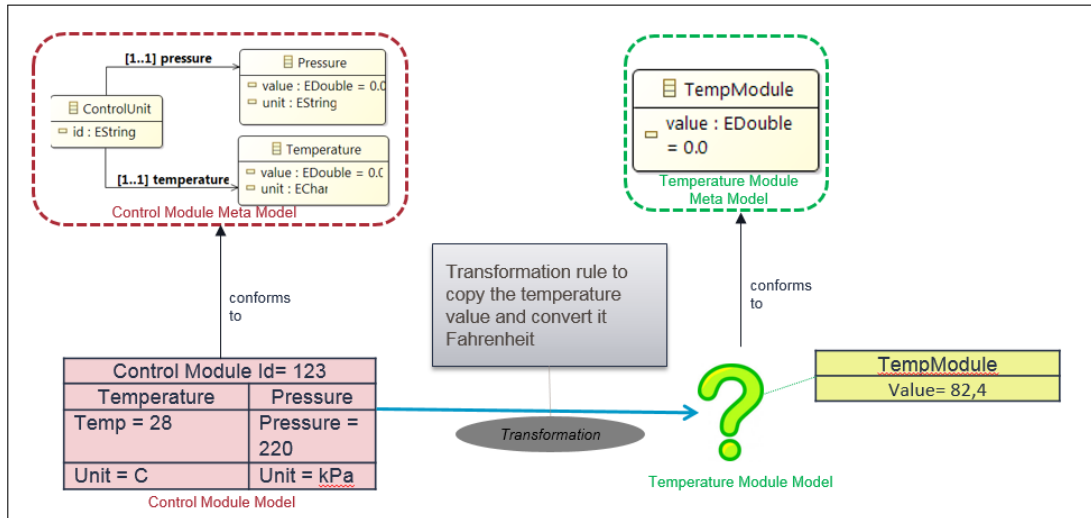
[1..1] pressure

Pressure
value : EDouble = 0.0
unit : EString

ControlUnit
id : EString

Temperature
value : EDouble = 0.0
unit : EChar

[1..1] temperature

Control Module Meta Model

TempModule
value : EDouble = 0.0

Temperature Module Meta Model

conforms to

Transformation rule to copy the temperature value and convert it Fahrenheit

conforms to

| Control Module Id= 123 | |
|---|---|
| Temperature | Pressure |
| Temp = 28 | Pressure = 220 |
| Unit = C | Unit = kPa |

Control Module Model

Transformation

| TempModule |
|---|
| Value= 82,4 |

Temperature Module Model